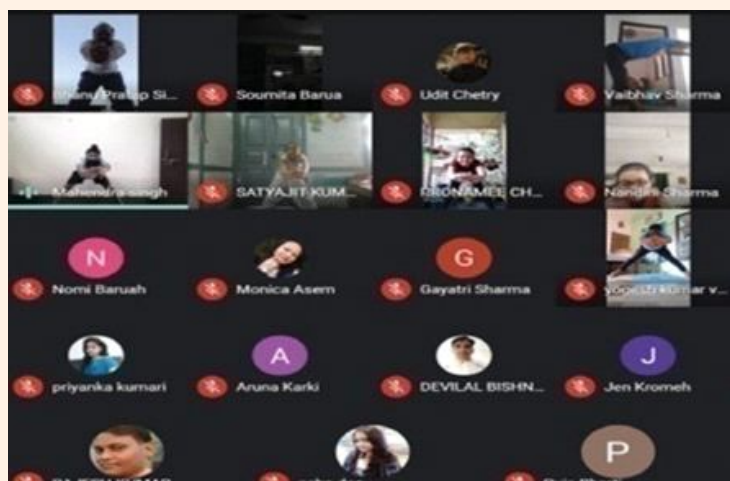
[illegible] Pratap Si...

Soumita Barua

Udit Chetry

Vaibhav Sharma

Mahendra singh

SATYAJIT KUM...

PRONAMEL CH...

Nandini Sharma

N

Nomi Baruah

Monica Asem

G

Gayatri Sharma

yogesh kumar v...

priyanka kumari

A

Aruna Karki

DEVILAL BISHN...

J

Jen Kromeh

P

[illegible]

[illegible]

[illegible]